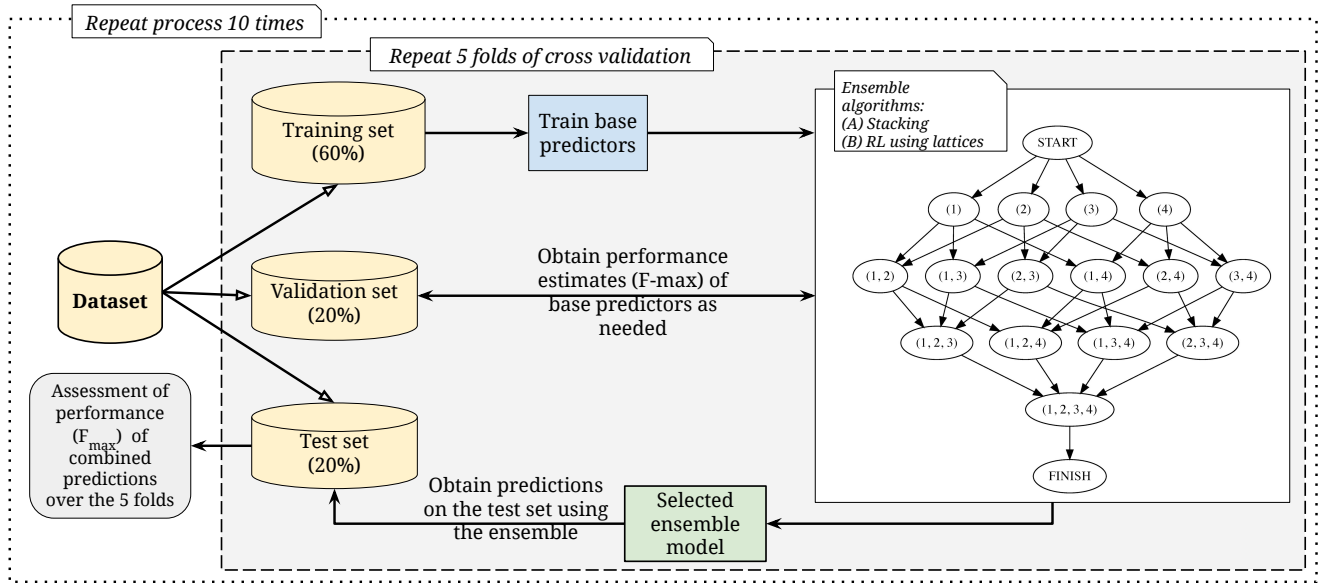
Repeat process 10 times

Repeat 5 folds of cross validation

Training set (60%)

Train base predictors

Ensemble algorithms:
(A) Stacking
(B) RL using lattices

START

(1)

(2)

(3)

(4)

(1, 2)

(1, 3)

(2, 3)

(1, 4)

(2, 4)

(3, 4)

(1, 2, 3)

(1, 2, 4)

(1, 3, 4)

(2, 3, 4)

(1, 2, 3, 4)

FINISH

Dataset

Validation set (20%)

Obtain performance estimates (F-max) of base predictors as needed

Assessment of performance ($F_{max}$) of combined predictions over the 5 folds

Test set (20%)

Obtain predictions on the test set using the ensemble

Selected ensemble model